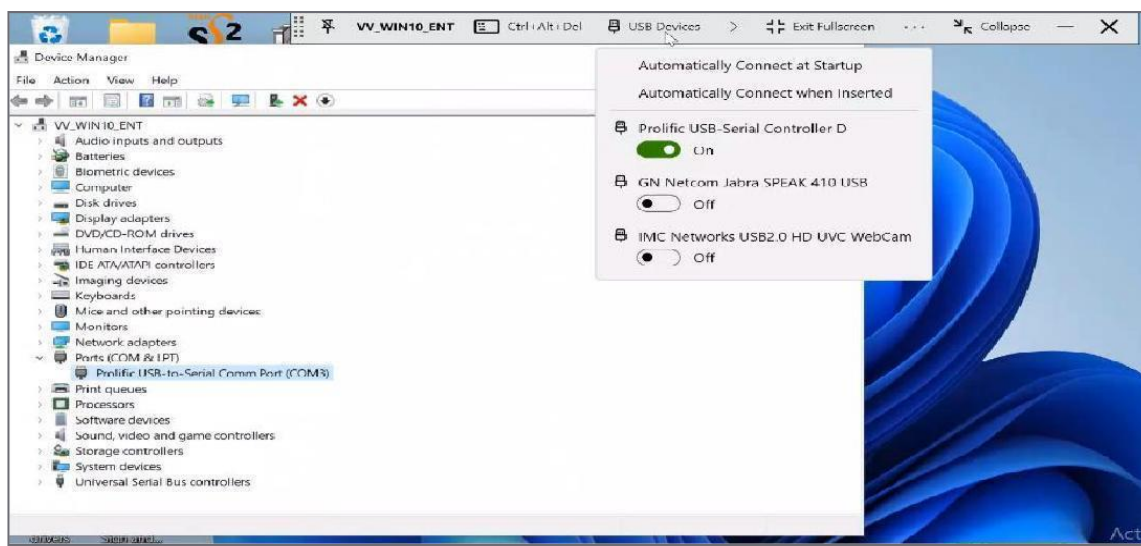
VV_WIN10_ENT Ctrl+Alt+Del USB Devices > Exit Fullscreen ... Collapse — X

Device Manager

File Action View Help

VV_WIN10_ENT
Audio inputs and outputs
Batteries
Biometric devices
Computer
Disk drives
Display adapters
DVD/CD-ROM drives
Human Interface Devices
IDE ATA/ATAPI controllers
Imaging devices
Keyboards
Mice and other pointing devices
Monitors
Network adapters
Ports (COM & LPT)
Prolific USB-to-Serial Comm Port (COM3)
Print queues
Processors
Software devices
Sound, video and game controllers
Storage controllers
System devices
Universal Serial Bus controllers

Automatically Connect at Startup

Automatically Connect when Inserted

Prolific USB-Serial Controller D

On

GN Netcom Jabra SPEAK 410 USB

Off

IMC Networks USB2.0 HD UVC WebCam

Off

Act